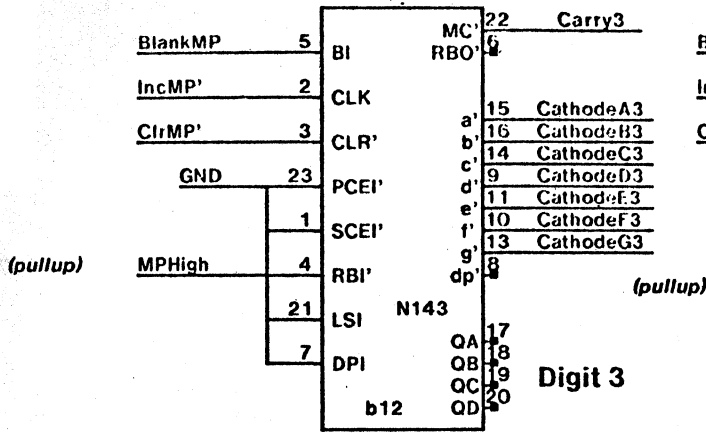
BlankMP 5 BI
IncMP' 2 CLK
ClrMP' 3 CLR'
GND 23 PCEI'
1 SCEI'
(pullup) MPHigh 4 RBI'
21 LSI
7 DPI

MC' 22 Carry3
RBO' 6
a' 15 CathodeA3
b' 16 CathodeB3
c' 14 CathodeC3
d' 9 CathodeD3
e' 11 CathodeE3
f' 10 CathodeF3
g' 13 CathodeG3
dp' 8

N143
QA 17
QB 18
QC 19
QD 20
b12

Digit 3

(pullup)

B
In
C